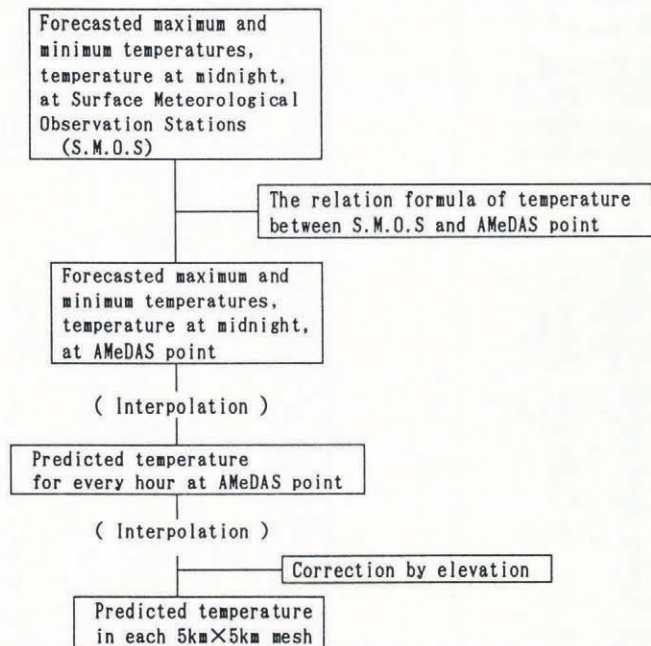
Forecasted maximum and minimum temperatures, temperature at midnight, at Surface Meteorological Observation Stations (S.M.O.S)

The relation formula of temperature between S.M.O.S and AMeDAS point

Forecasted maximum and minimum temperatures, temperature at midnight, at AMeDAS point

( Interpolation )

Predicted temperature for every hour at AMeDAS point

( Interpolation )

Correction by elevation

Predicted temperature in each 5km×5km mesh